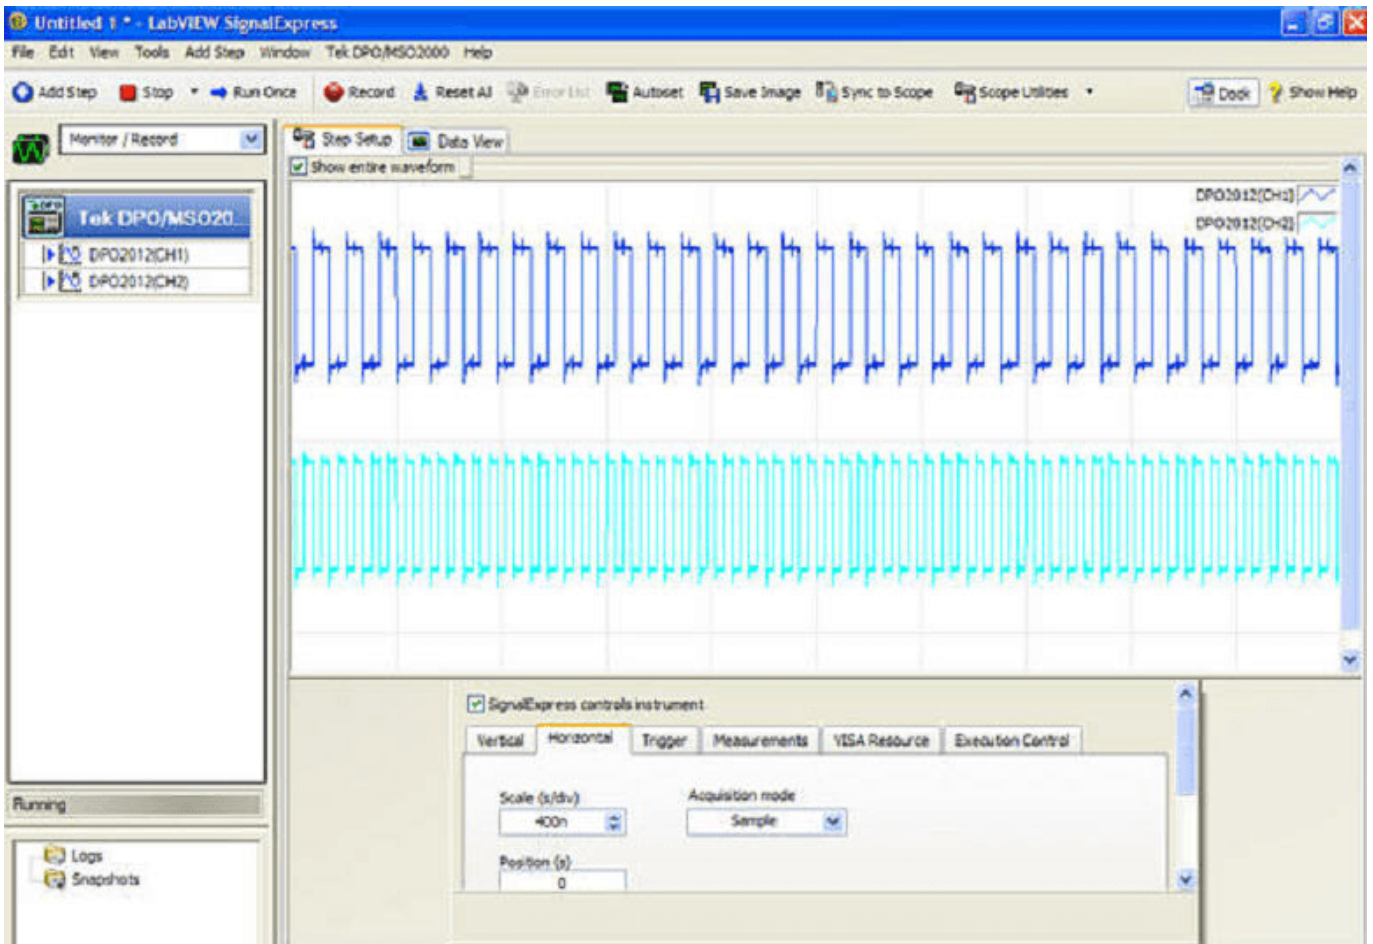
Untitled 1 * - LabVIEW SignalExpress

File Edit View Tools Add Step Window Tek DPO/MSO2000 Help

Add Step Stop Run Once Record Reset All Error List Autoset Save Image Sync to Scope Scope Utilities Dock Show Help

Monitor / Record

Tek DPO/MSO20...

DPO2012(CH1)
DPO2012(CH2)

Running

Logs
Snapshots

Step Setup Data View

Show entire waveform

DPO2012(CH1)
DPO2012(CH2)

SignalExpress controls instrument

Vertical Horizontal Trigger Measurements VISA Resource Execution Control

Scale (s/div)
400n

Acquisition mode
Sample

Position (s)
0